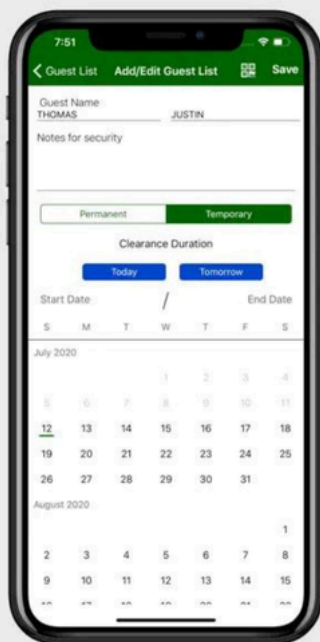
7:51

Guest List Add/Edit Guest List Save

Guest Name
THOMAS JUSTIN

Notes for security

Permanent Temporary

Clearance Duration

Today Tomorrow

Start Date / End Date

| S | M | T | W | T | F | S |
|---|---|---|---|---|---|---|

July 2020

| | | | 1 | 2 | 3 | 4 |
|---|---|---|---|---|---|---|
| 5 | 6 | 7 | 8 | 9 | 10 | 11 |
| 12 | 13 | 14 | 15 | 16 | 17 | 18 |
| 19 | 20 | 21 | 22 | 23 | 24 | 25 |
| 26 | 27 | 28 | 29 | 30 | 31 | |

August 2020

| | | | | | | 1 |
|---|---|---|---|---|---|---|
| 2 | 3 | 4 | 5 | 6 | 7 | 8 |
| 9 | 10 | 11 | 12 | 13 | 14 | 15 |
| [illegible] | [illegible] | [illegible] | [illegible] | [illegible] | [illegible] | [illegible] |